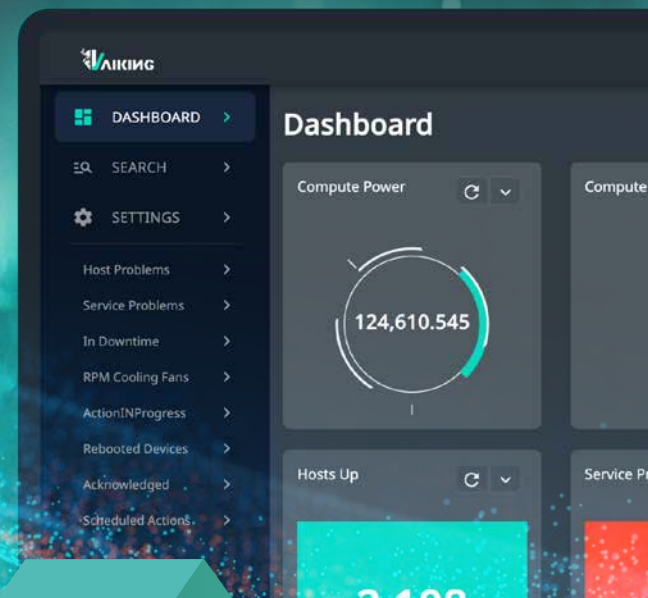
VAIKING

DASHBOARD

SEARCH

SETTINGS

Host Problems

Service Problems

In Downtime

RPM Cooling Fans

ActionINProgress

Rebooted Devices

Acknowledged

Scheduled Actions

Dashboard

Compute Power

124,610.545

Compute

Hosts Up

Service Pr

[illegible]